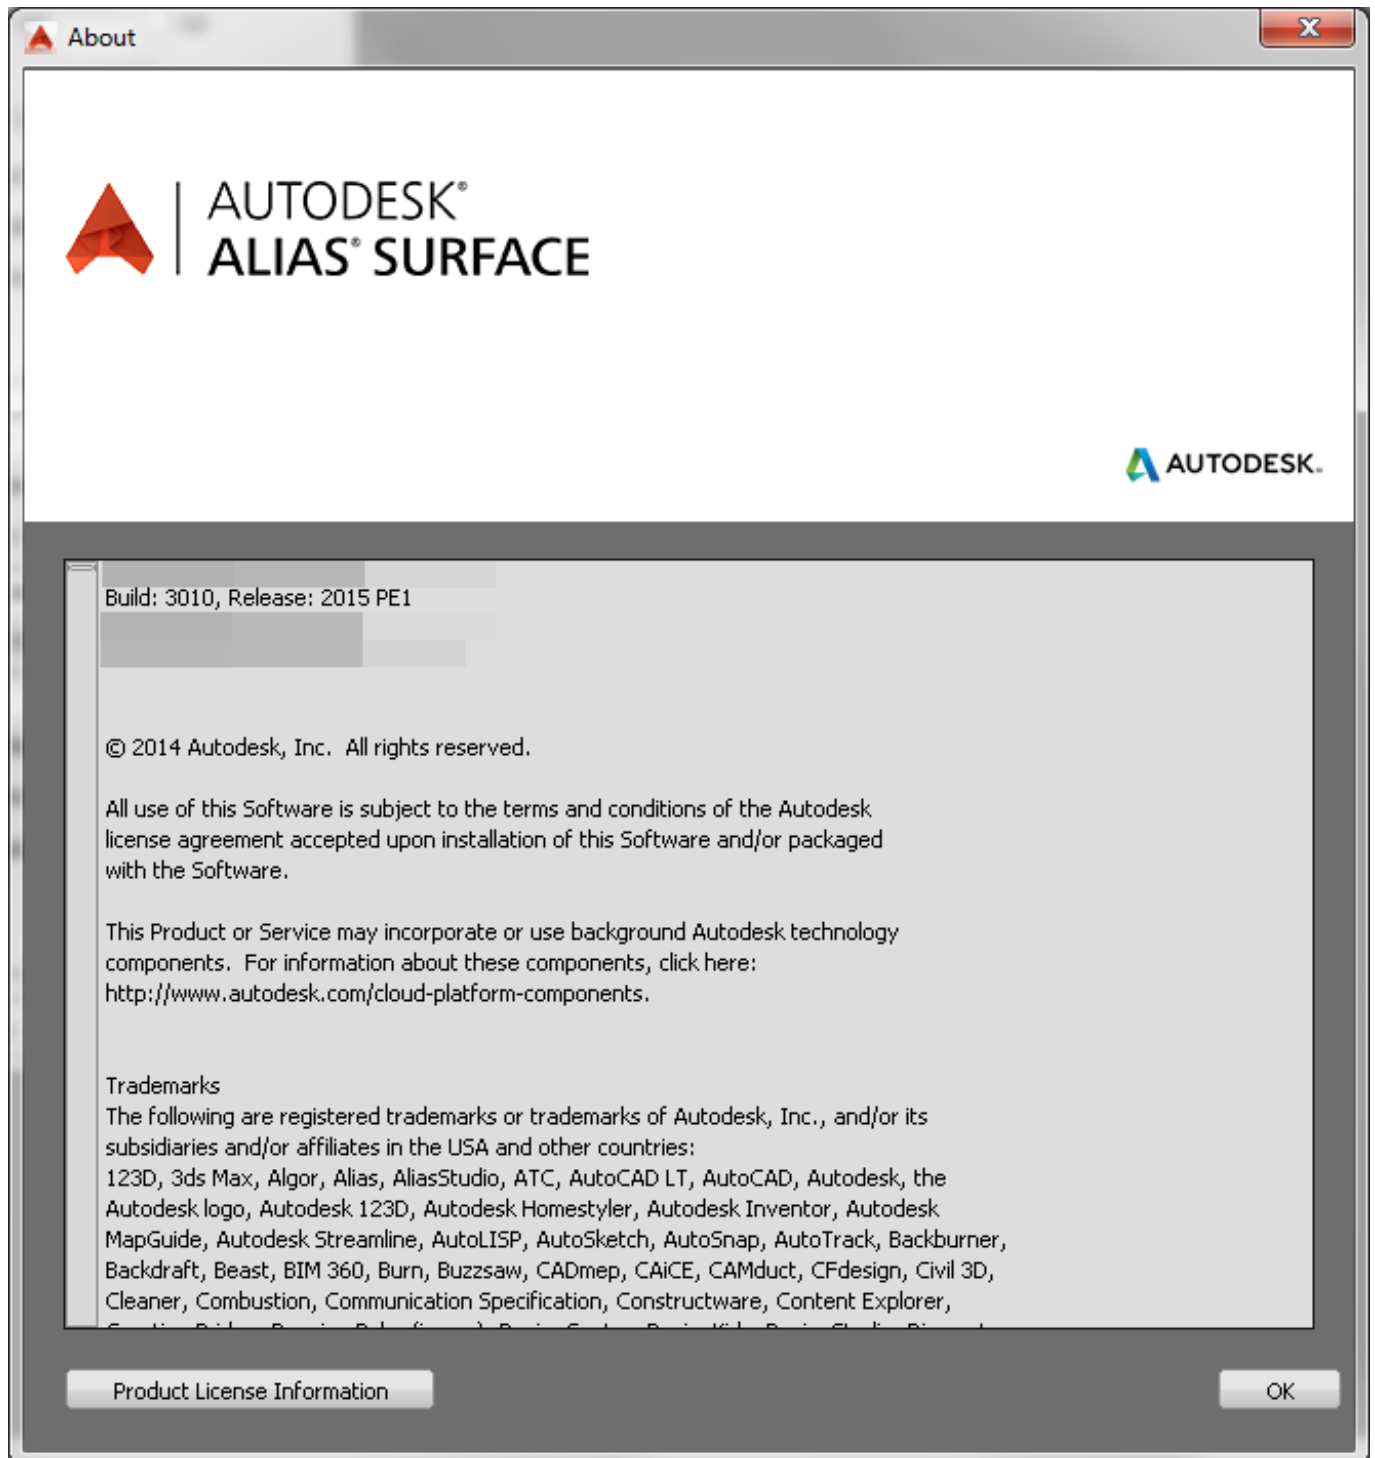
About

AUTODESK®
ALIAS® SURFACE

AUTODESK.

Build: 3010, Release: 2015 PE1

© 2014 Autodesk, Inc. All rights reserved.

All use of this Software is subject to the terms and conditions of the Autodesk license agreement accepted upon installation of this Software and/or packaged with the Software.

This Product or Service may incorporate or use background Autodesk technology components. For information about these components, click here: http://www.autodesk.com/cloud-platform-components.

Trademarks
The following are registered trademarks or trademarks of Autodesk, Inc., and/or its subsidiaries and/or affiliates in the USA and other countries:
123D, 3ds Max, Algor, Alias, AliasStudio, ATC, AutoCAD LT, AutoCAD, Autodesk, the Autodesk logo, Autodesk 123D, Autodesk Homestyler, Autodesk Inventor, Autodesk MapGuide, Autodesk Streamline, AutoLISP, AutoSketch, AutoSnap, AutoTrack, Backburner, Backdraft, Beast, BIM 360, Burn, Buzzsaw, CADmep, CAiCE, CAMduct, CFdesign, Civil 3D, Cleaner, Combustion, Communication Specification, Constructware, Content Explorer,
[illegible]

Product License Information

OK